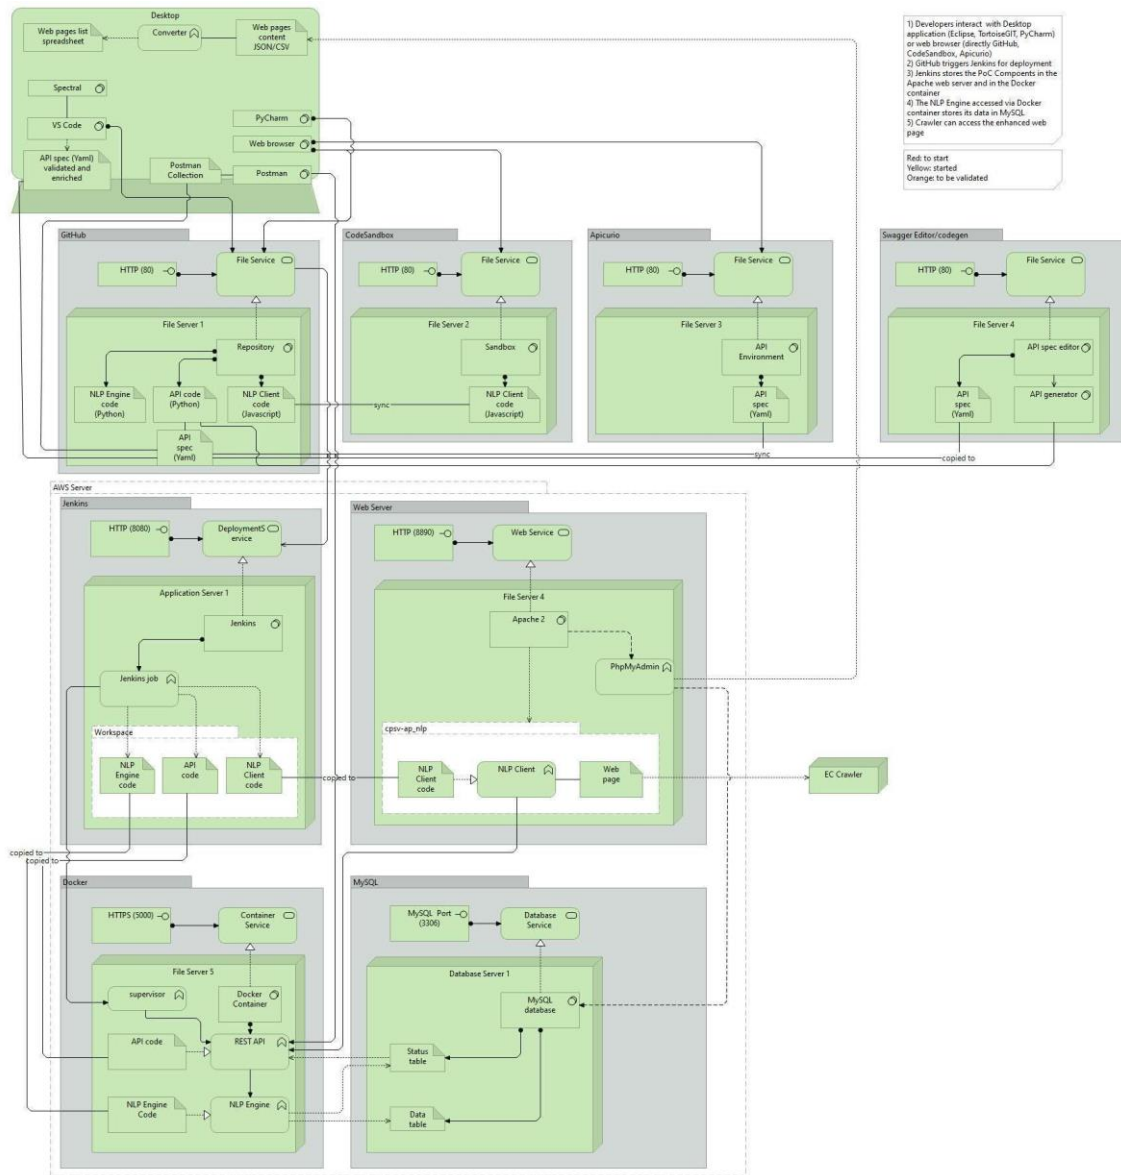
Desktop

Web pages list spreadsheet

Converter

Web pages content JSON/CSV

Spectral

VS Code

API spec (Yaml) validated and enriched

PyCharm

Web browser

Postman Collection

Postman

1) Developers interact with Desktop application (Eclipse, TortoiseGIT, PyCharm) or web browser (directly GitHub, CodeSandbox, Apicurio)
2) GitHub triggers Jenkins for deployment
3) Jenkins stores the PoC Compoents in the Apache web server and in the Docker container
4) The NLP Engine accessed via Docker container stores its data in MySQL
5) Crawler can access the enhanced web page

Red: to start
Yellow: started
Orange: to be validated

GitHub

HTTP (80)

File Service

File Server 1

Repository

NLP Engine code (Python)

API code (Python)

NLP Client code (Javascript)

API spec (Yaml)

CodeSandbox

HTTP (80)

File Service

File Server 2

Sandbox

NLP Client code (Javascript)

sync

Apicurio

HTTP (80)

File Service

File Server 3

API Environment

API spec (Yaml)

sync

Swagger Editor/codegen

HTTP (80)

File Service

File Server 4

API spec editor

API spec (Yaml)

API generator

copied to

AWS Server

Jenkins

HTTP (8080)

DeploymentS ervice

Application Server 1

Jenkins

Jenkins job

Workspace

NLP Engine code

API code

NLP Client code

copied to

Web Server

HTTP (8890)

Web Service

File Server 4

Apache 2

PhpMyAdmin

cpsv-ap_nlp

NLP Client code

NLP Client

Web page

EC Crawler

copied to
copied to

Docker

HTTPS (5000)

Container Service

File Server 5

supervisor

Docker Container

API code

REST API

NLP Engine Code

NLP Engine

MySQL

MySQL Port (3306)

Database Service

Database Server 1

MySQL database

Status table

Data table